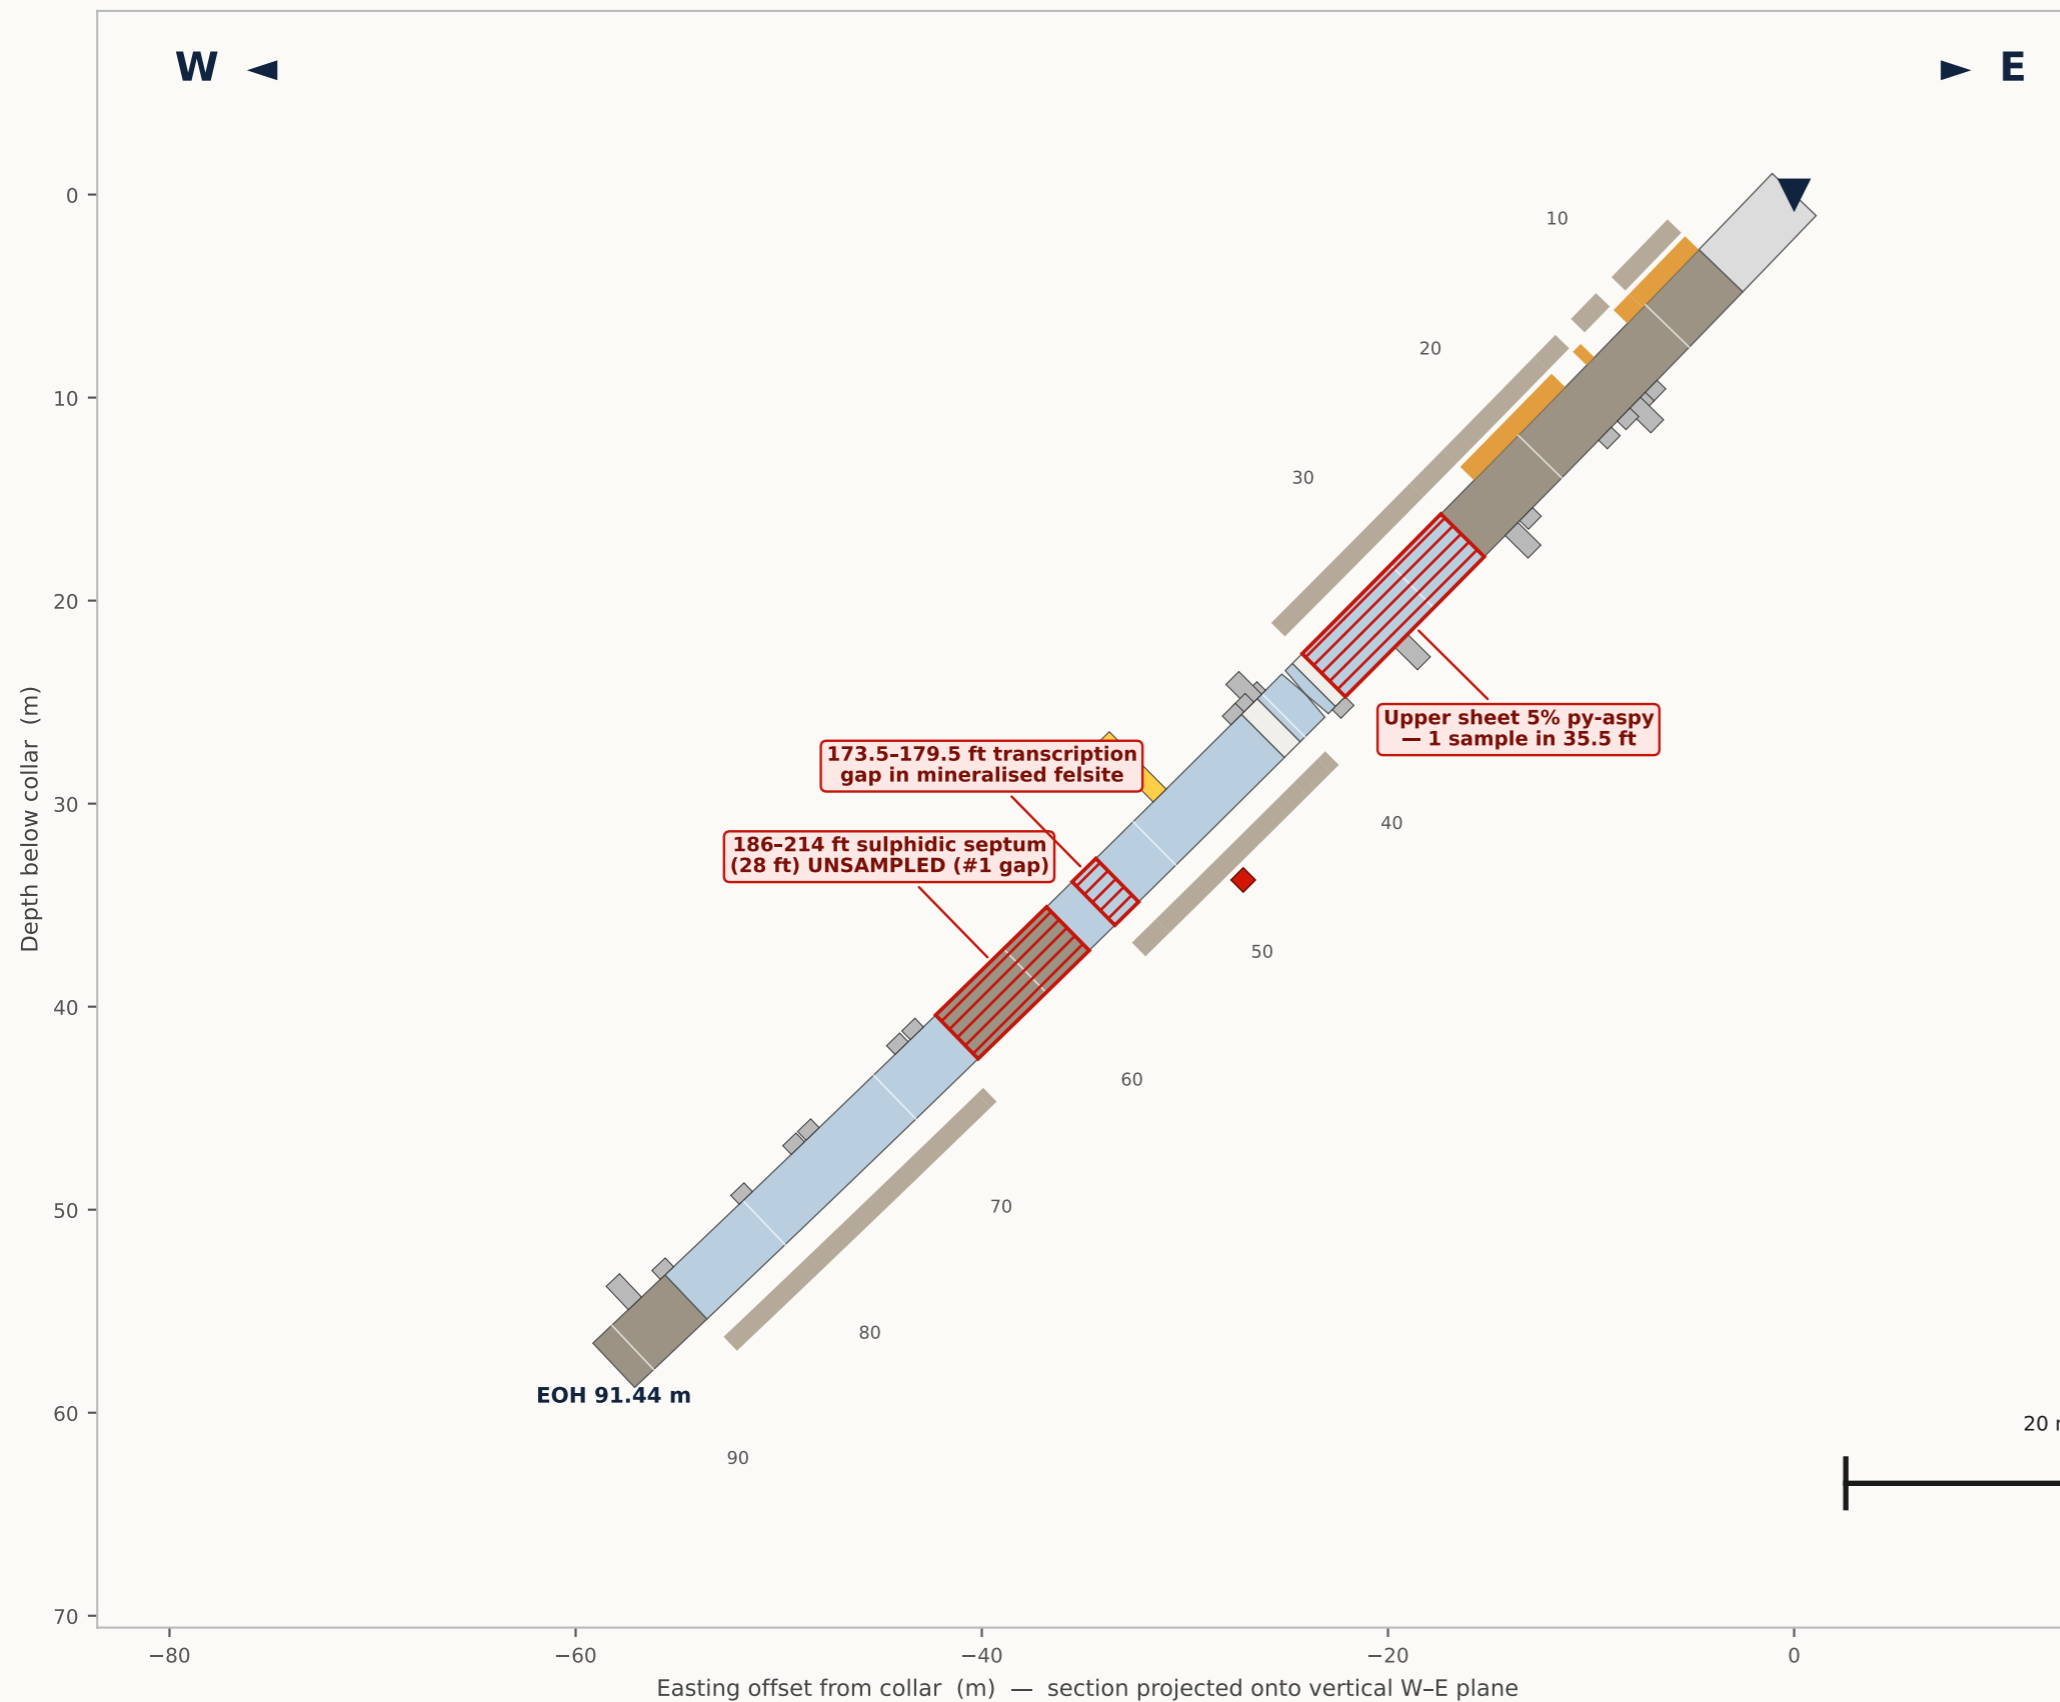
W ◄

► E

10
20
30
40
50
60
70
80
90

Upper sheet 5% py-aspy — 1 sample in 35.5 ft

173.5–179.5 ft transcription gap in mineralised felsite

186–214 ft sulphidic septum (28 ft) UNSAMPLED (#1 gap)

EOH 91.44 m

20 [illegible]

Depth below collar (m)

0
10
20
30
40
50
60
70

−80
−60
−40
−20
0

Easting offset from collar (m) — section projected onto vertical W–E plane